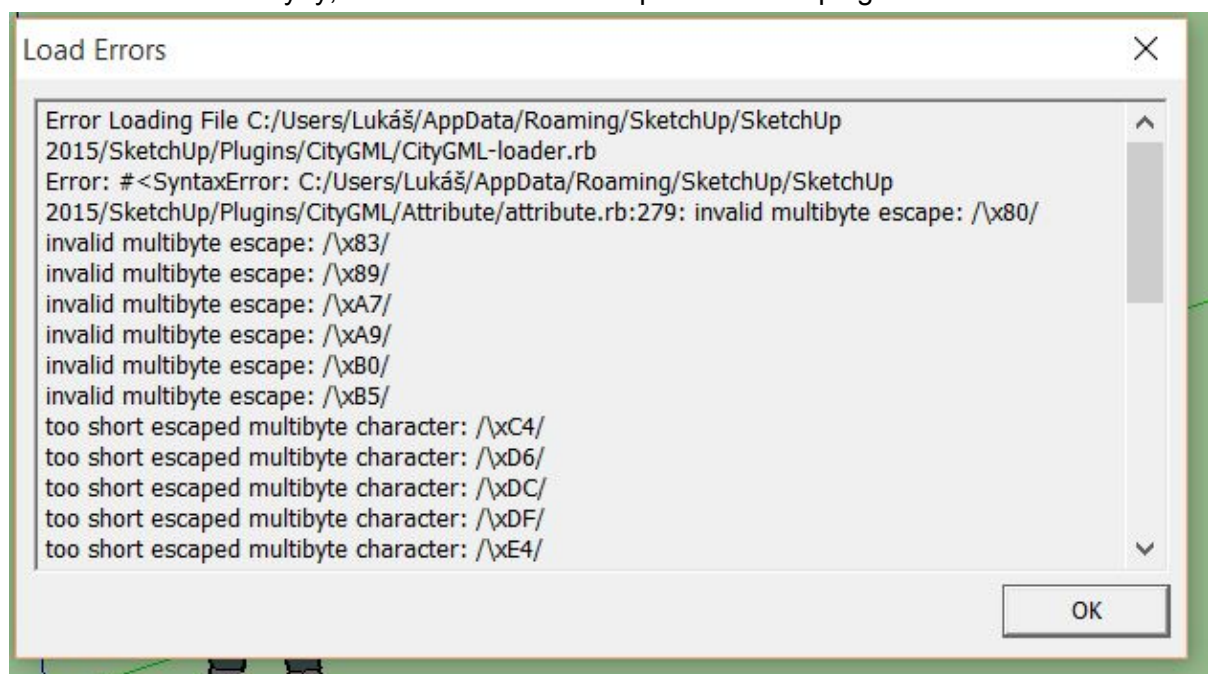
Load Errors

Error Loading File C:/Users/Lukáš/AppData/Roaming/SketchUp/SketchUp 2015/SketchUp/Plugins/CityGML/CityGML-loader.rb
Error: #<SyntaxError: C:/Users/Lukáš/AppData/Roaming/SketchUp/SketchUp 2015/SketchUp/Plugins/CityGML/Attribute/attribute.rb:279: invalid multibyte escape: /\x80/
invalid multibyte escape: /\x83/
invalid multibyte escape: /\x89/
invalid multibyte escape: /\xA7/
invalid multibyte escape: /\xA9/
invalid multibyte escape: /\xB0/
invalid multibyte escape: /\xB5/
too short escaped multibyte character: /\xC4/
too short escaped multibyte character: /\xD6/
too short escaped multibyte character: /\xDC/
too short escaped multibyte character: /\xDF/
too short escaped multibyte character: /\xE4/

OK